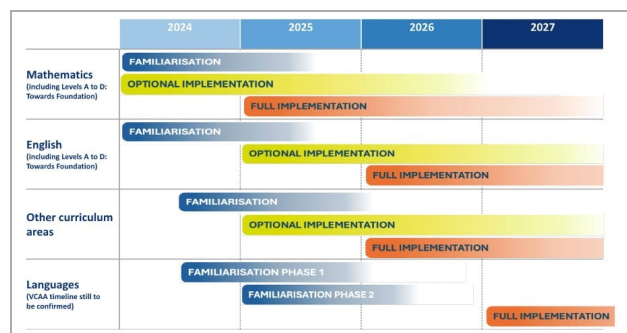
| | 2024 | 2025 | 2026 | 2027 |
|---|---|---|---|---|
| **Mathematics** (including Levels A to D: Towards Foundation) | FAMILIARISATION<br>OPTIONAL IMPLEMENTATION | FULL IMPLEMENTATION | | |
| **English** (including Levels A to D: Towards Foundation) | FAMILIARISATION | OPTIONAL IMPLEMENTATION | FULL IMPLEMENTATION | |
| **Other curriculum areas** | FAMILIARISATION | OPTIONAL IMPLEMENTATION | FULL IMPLEMENTATION | |
| **Languages** (VCAA timeline still to be confirmed) | FAMILIARISATION PHASE 1 | FAMILIARISATION PHASE 2 | | FULL IMPLEMENTATION |